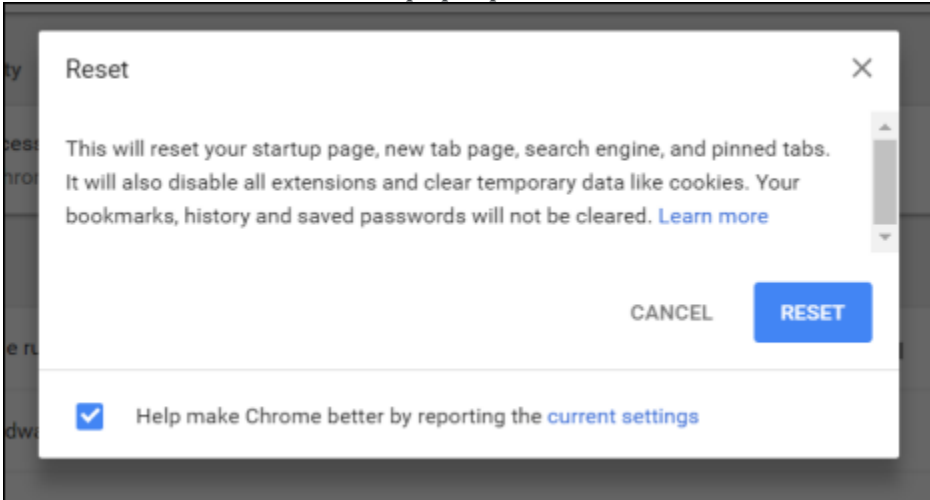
Reset

This will reset your startup page, new tab page, search engine, and pinned tabs. It will also disable all extensions and clear temporary data like cookies. Your bookmarks, history and saved passwords will not be cleared. Learn more

CANCEL RESET

Help make Chrome better by reporting the current settings